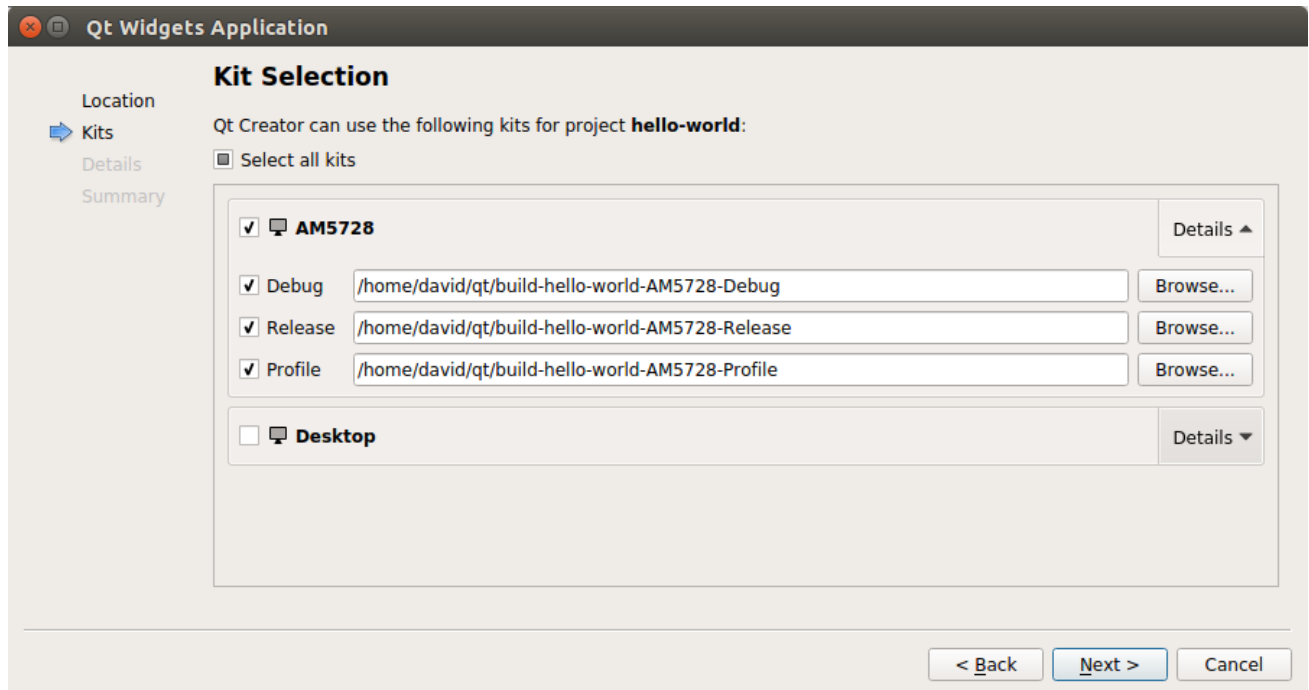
Qt Widgets Application

Location
Kits
Details
Summary

Kit Selection

Qt Creator can use the following kits for project **hello-world**:

Select all kits

AM5728

Details

Debug /home/david/qt/build-hello-world-AM5728-Debug Browse...

Release /home/david/qt/build-hello-world-AM5728-Release Browse...

Profile /home/david/qt/build-hello-world-AM5728-Profile Browse...

Desktop

Details

< Back Next > Cancel